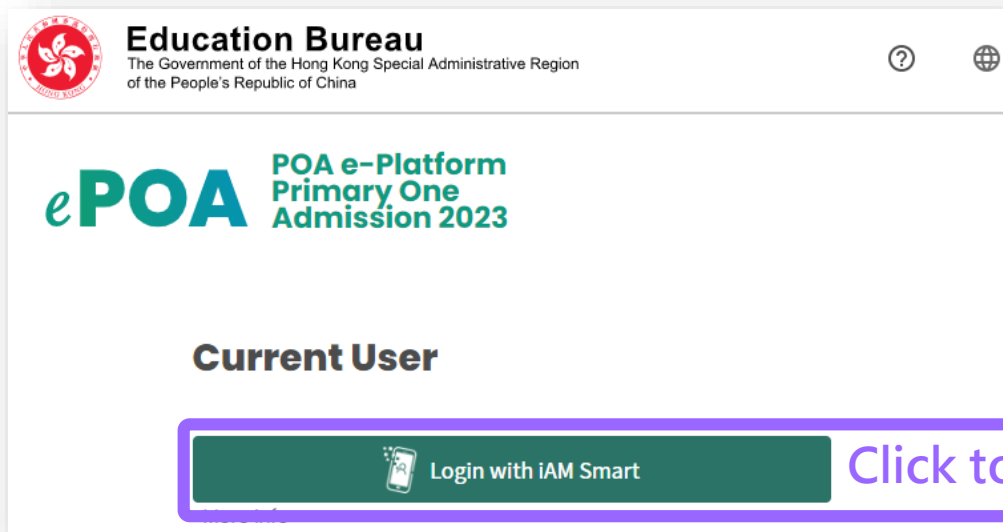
Education Bureau
The Government of the Hong Kong Special Administrative Region of the People's Republic of China

ePOA

POA e-Platform
Primary One
Admission 2023

Current User

Login with iAM Smart

Click to